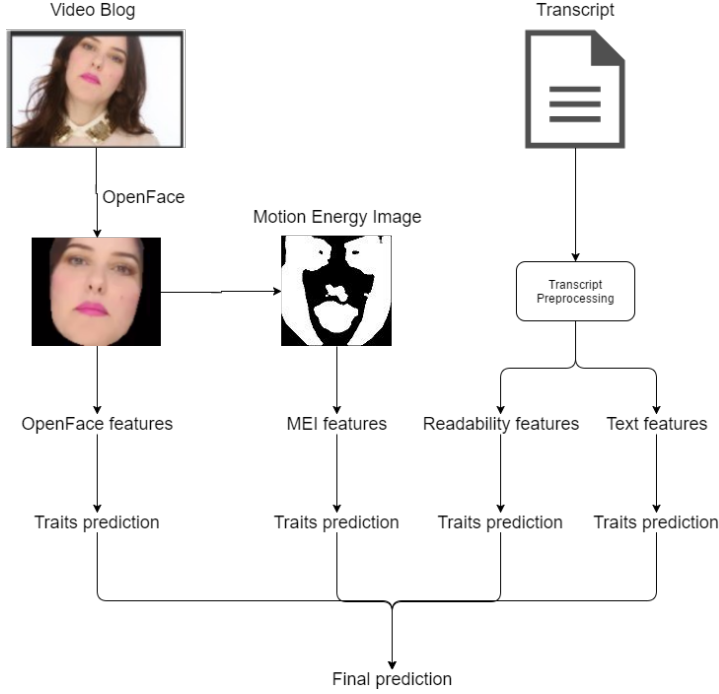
Video Blog

Transcript

OpenFace

Motion Energy Image

Transcript Preprocessing

OpenFace features

MEI features

Readability features

Text features

Traits prediction

Traits prediction

Traits prediction

Traits prediction

Final prediction